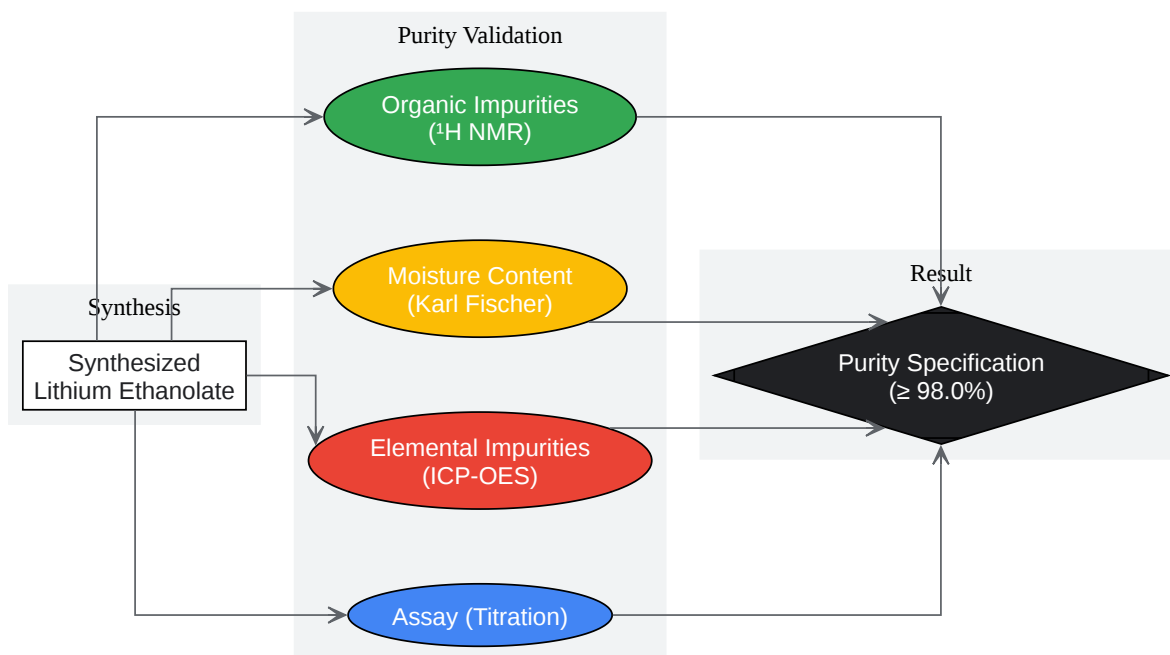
Purity Validation

Organic Impurities
(¹H NMR)

Moisture Content
(Karl Fischer)

Elemental Impurities
(ICP-OES)

Assay (Titration)

Synthesis

Synthesized
Lithium Ethanolate

Result

Purity Specification
(≥ 98.0%)